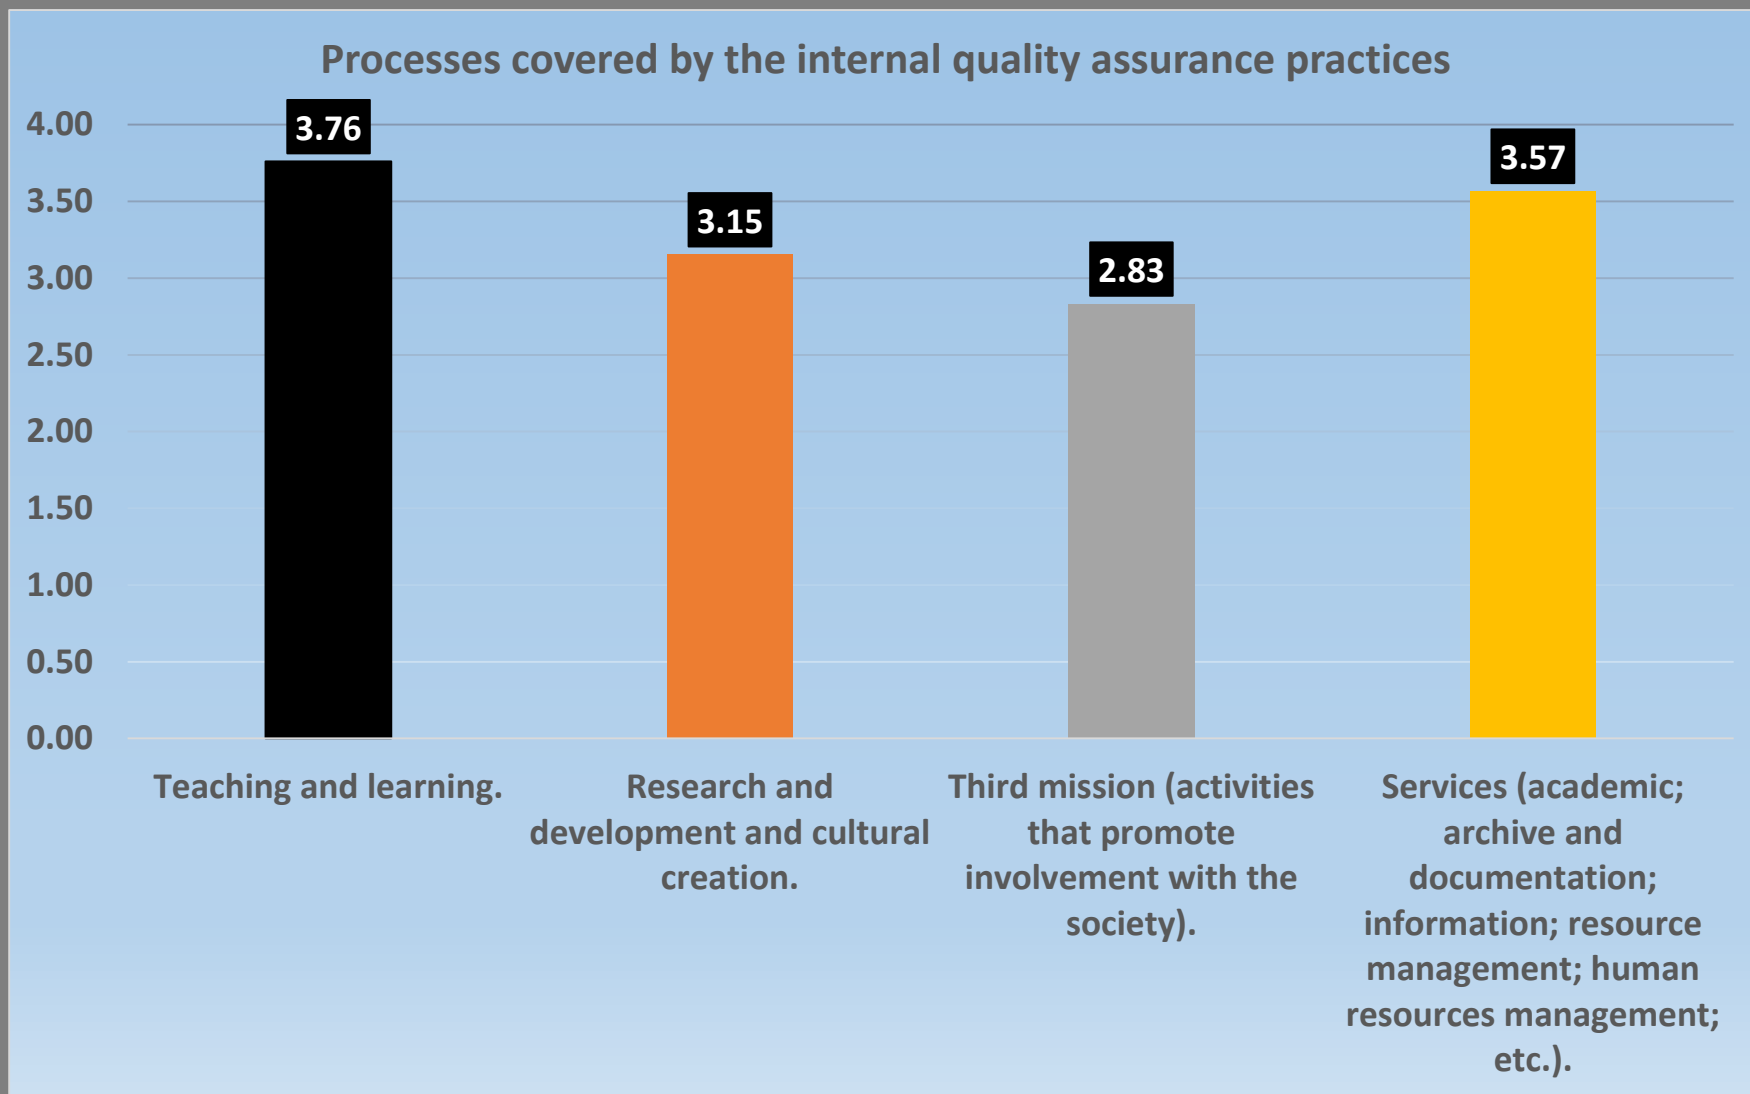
Processes covered by the internal quality assurance practices

4.00
3.50
3.00
2.50
2.00
1.50
1.00
0.50
0.00

3.76
3.15
2.83
3.57

Teaching and learning.

Research and development and cultural creation.

Third mission (activities that promote involvement with the society).

Services (academic; archive and documentation; information; resource management; human resources management; etc.).